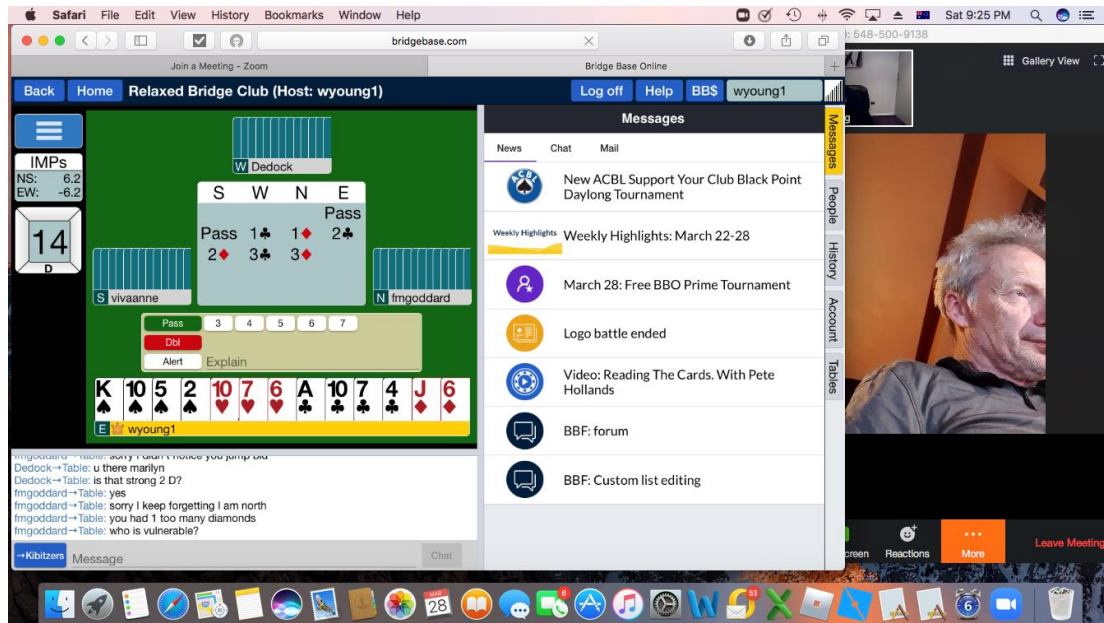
Safari File Edit View History Bookmarks Window Help

Sat 9:25 PM

bridgebase.com

Join a Meeting - Zoom

Bridge Base Online

: 548-500-9138

Gallery View

Back Home Relaxed Bridge Club (Host: wyoung1)

Log off Help BB$ wyoung1

IMPs
NS: 6.2
EW: -6.2

14
D

W Dedock

| S | W | N | E |
|---|---|---|---|
| | | | Pass |
| Pass | 1♣ | 1♦ | 2♣ |
| 2♦ | 3♣ | 3♦ | |

S vivaanne

N fmgoddard

Pass 3 4 5 6 7
Dbl
Alert Explain

K♠ 10♠ 5♠ 2♠ 10♥ 7♥ 6♥ A♣ 10♣ 7♣ 4♣ J♦ 6♦

E wyoung1

Messages

News Chat Mail

New ACBL Support Your Club Black Point Daylong Tournament

Weekly Highlights

Weekly Highlights: March 22-28

March 28: Free BBO Prime Tournament

Logo battle ended

Video: Reading The Cards. With Pete Hollands

BBF: forum

BBF: Custom list editing

Messages

People

History

Account

Tables

fmgoddard→Table: sorry I didn't notice you jump bid
Dedock→Table: u there marilyn
Dedock→Table: is that strong 2 D?
fmgoddard→Table: yes
fmgoddard→Table: sorry I keep forgetting I am north
fmgoddard→Table: you had 1 too many diamonds
fmgoddard→Table: who is vulnerable?

→Kibitzers Message

Chat

creen Reactions More

Leave Meeting

MAR 28

6

53

6